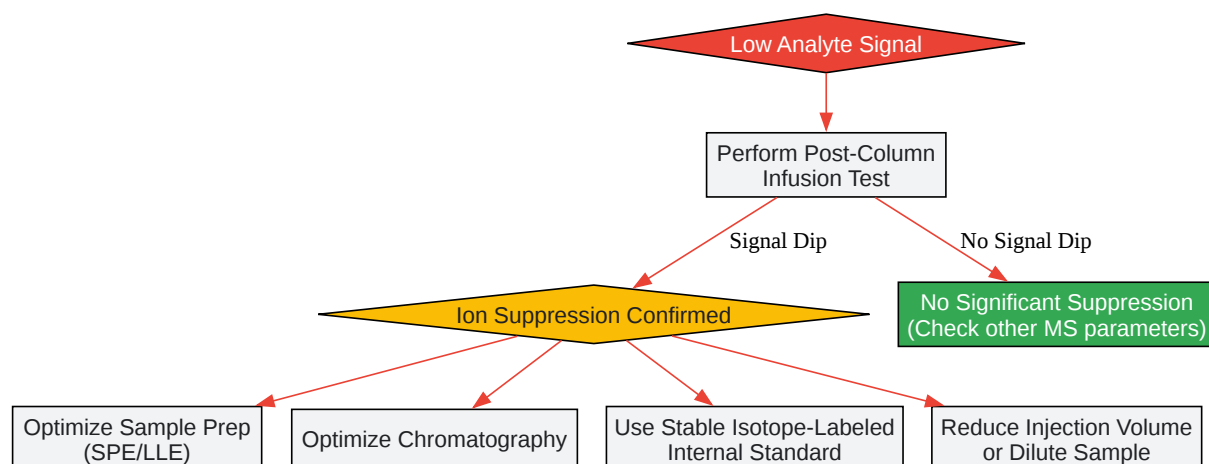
Low Analyte Signal

Perform Post-Column Infusion Test

Signal Dip

No Signal Dip

Ion Suppression Confirmed

No Significant Suppression (Check other MS parameters)

Optimize Sample Prep (SPE/LLE)

Optimize Chromatography

Use Stable Isotope-Labeled Internal Standard

Reduce Injection Volume or Dilute Sample